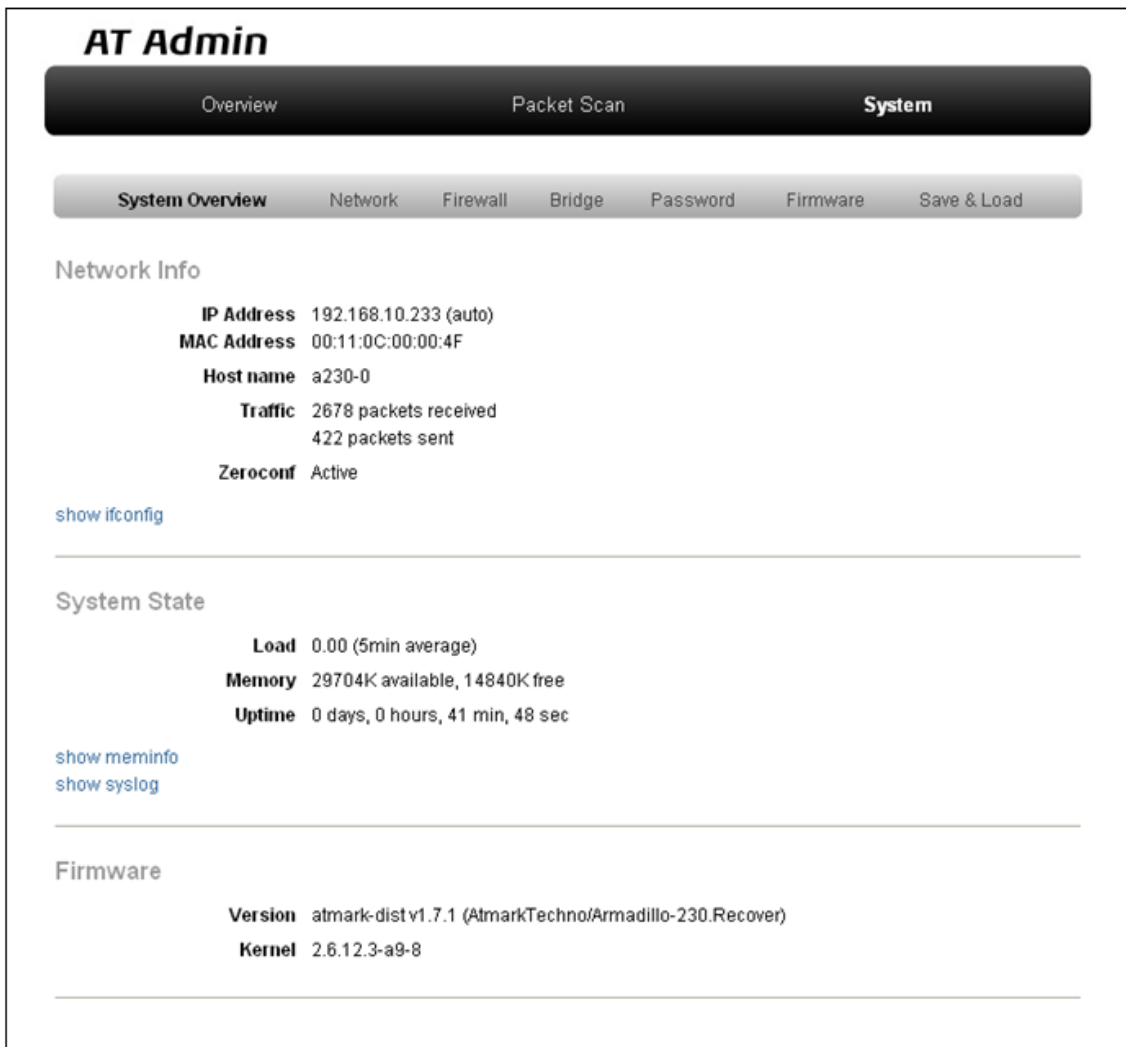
AT Admin

Overview Packet Scan System

System Overview Network Firewall Bridge Password Firmware Save & Load

Network Info

IP Address 192.168.10.233 (auto)
MAC Address 00:11:0C:00:00:4F
Host name a230-0
Traffic 2678 packets received
422 packets sent
Zeroconf Active

show ifconfig

System State

Load 0.00 (5min average)
Memory 29704K available, 14840K free
Uptime 0 days, 0 hours, 41 min, 48 sec

show meminfo
show syslog

Firmware

Version atmark-dist v1.7.1 (AtmarkTechno/Armadillo-230.Recover)
Kernel 2.6.12.3-a9-8